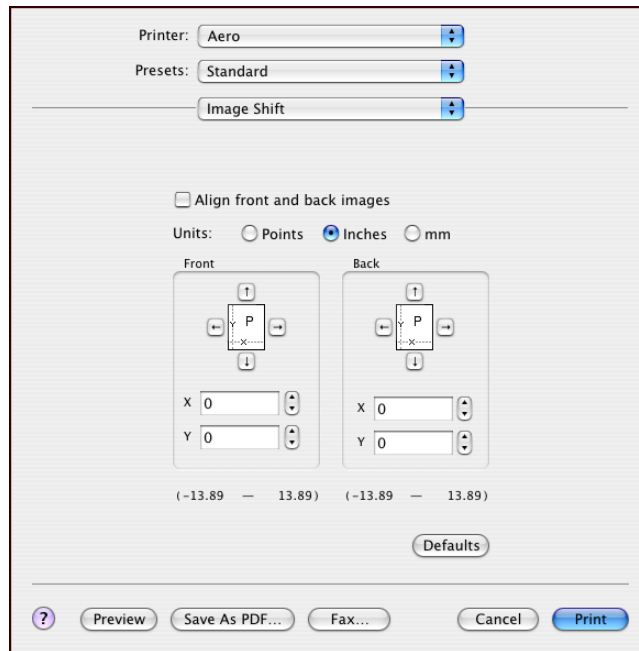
Printer: Aero

Presets: Standard

Image Shift

Align front and back images

Units: Points Inches mm

Front

Y P
x

X 0

Y 0

Back

Y P
x

X 0

Y 0

(-13.89 — 13.89) (-13.89 — 13.89)

Defaults

?

Preview

Save As PDF...

Fax...

Cancel

Print